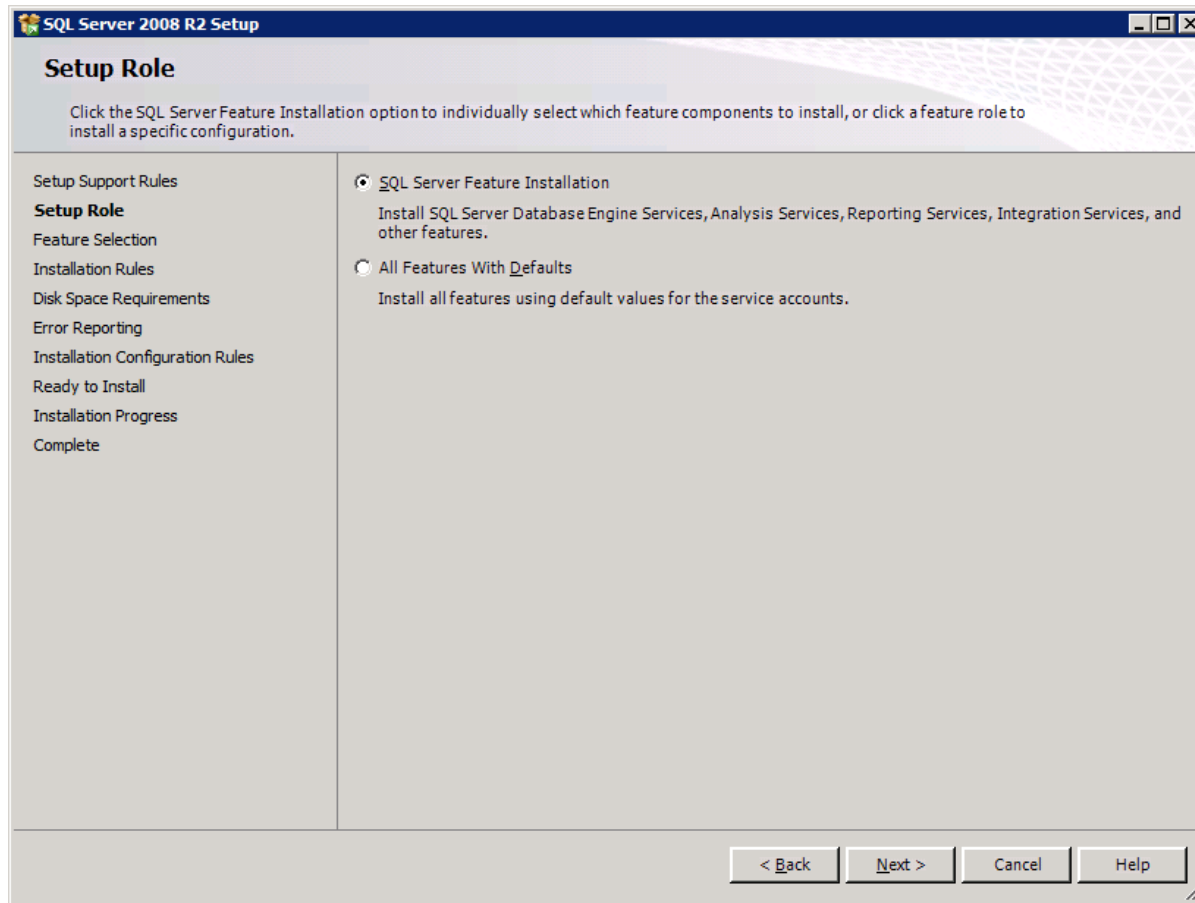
SQL Server 2008 R2 Setup

Setup Role

Click the SQL Server Feature Installation option to individually select which feature components to install, or click a feature role to install a specific configuration.

Setup Support Rules
Setup Role
Feature Selection
Installation Rules
Disk Space Requirements
Error Reporting
Installation Configuration Rules
Ready to Install
Installation Progress
Complete

SQL Server Feature Installation

Install SQL Server Database Engine Services, Analysis Services, Reporting Services, Integration Services, and other features.

All Features With Defaults

Install all features using default values for the service accounts.

< Back | Next > | Cancel | Help